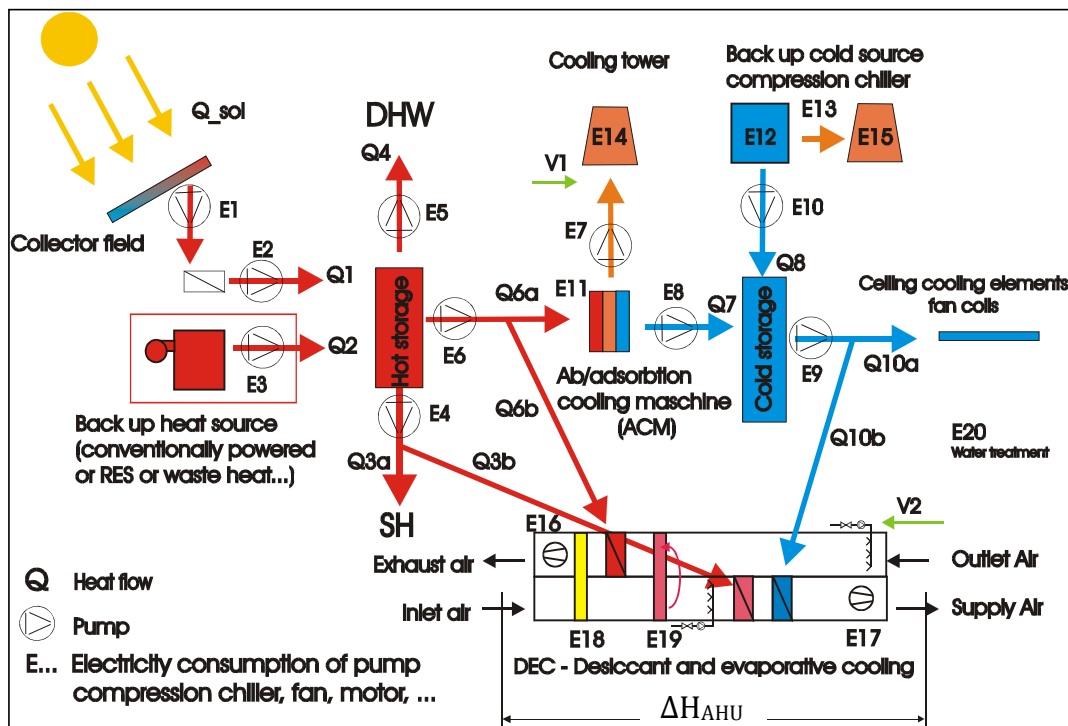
Q_sol

E1

Collector field

E2

Q1

Q2

E3

Back up heat source (conventionally powered or RES or waste heat...)

DHW

Q4

E5

Hot storage

E6

E4

Q3a

SH

Q3b

Q6a

Q6b

Cooling tower

V1

E14

E7

E11

E8

Q7

Ab/adsorbtion cooling maschine (ACM)

Back up cold source compression chiller

E12

E13

E15

E10

Q8

Cold storage

E9

Ceiling cooling elements fan coils

Q10a

Q10b

E20
Water treatment

E16

Exhaust air

Inlet air

V2

Outlet Air

Supply Air

E18

E19

E17

DEC - Desiccant and evaporative cooling

$\Delta H_{AHU}$

Q Heat flow

Pump

E... Electricity consumption of pump compression chiller, fan, motor, ...